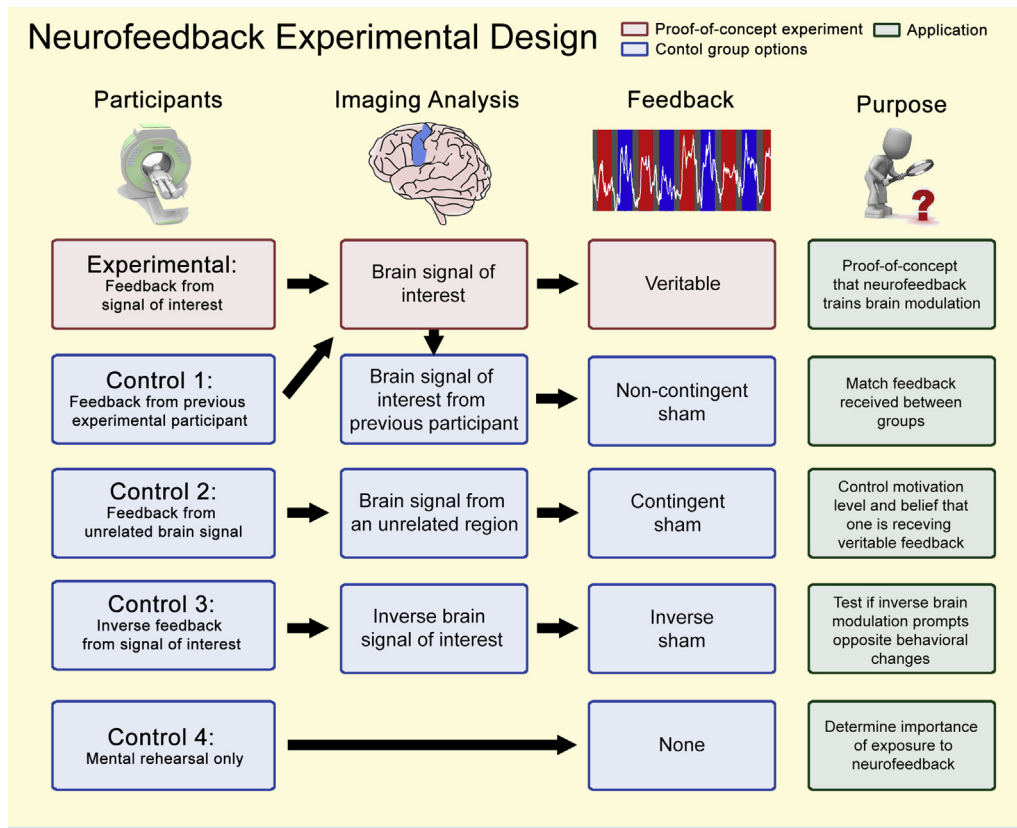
Neurofeedback Experimental Design

Proof-of-concept experiment
Contol group options
Application

Participants

Imaging Analysis

Feedback

Purpose

Experimental:
Feedback from signal of interest

Brain signal of interest

Veritable

Proof-of-concept that neurofeedback trains brain modulation

Control 1:
Feedback from previous experimental participant

Brain signal of interest from previous participant

Non-contingent sham

Match feedback received between groups

Control 2:
Feedback from unrelated brain signal

Brain signal from an unrelated region

Contingent sham

Control motivation level and belief that one is receving veritable feedback

Control 3:
Inverse feedback from signal of interest

Inverse brain signal of interest

Inverse sham

Test if inverse brain modulation prompts opposite behavioral changes

Control 4:
Mental rehearsal only

None

Determine importance of exposure to neurofeedback